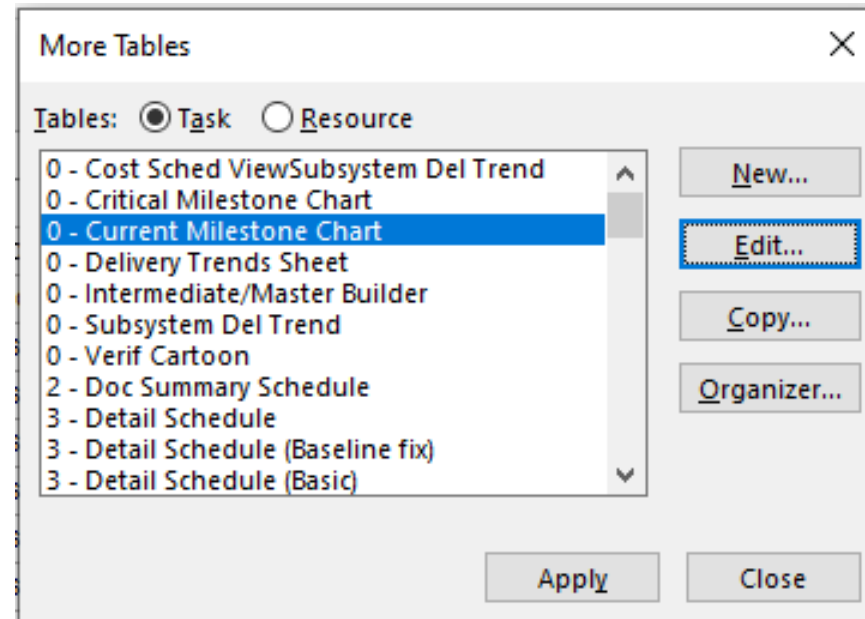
More Tables

Tables: Task Resource

0 - Cost Sched ViewSubsystem Del Trend
0 - Critical Milestone Chart
0 - Current Milestone Chart
0 - Delivery Trends Sheet
0 - Intermediate/Master Builder
0 - Subsystem Del Trend
0 - Verif Cartoon
2 - Doc Summary Schedule
3 - Detail Schedule
3 - Detail Schedule (Baseline fix)
3 - Detail Schedule (Basic)

New...
Edit...
Copy...
Organizer...

Apply
Close